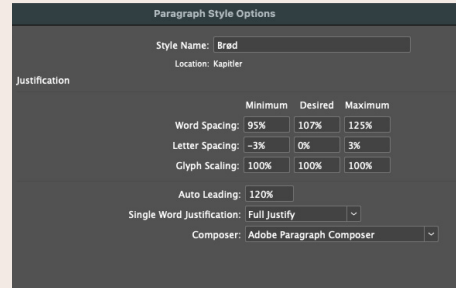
Paragraph Style Options

Style Name: Brød
Location: Kapitler

Justification

| | Minimum | Desired | Maximum |
|---|---|---|---|
| Word Spacing: | 95% | 107% | 125% |
| Letter Spacing: | -3% | 0% | 3% |
| Glyph Scaling: | 100% | 100% | 100% |

Auto Leading: 120%
Single Word Justification: Full Justify
Composer: Adobe Paragraph Composer